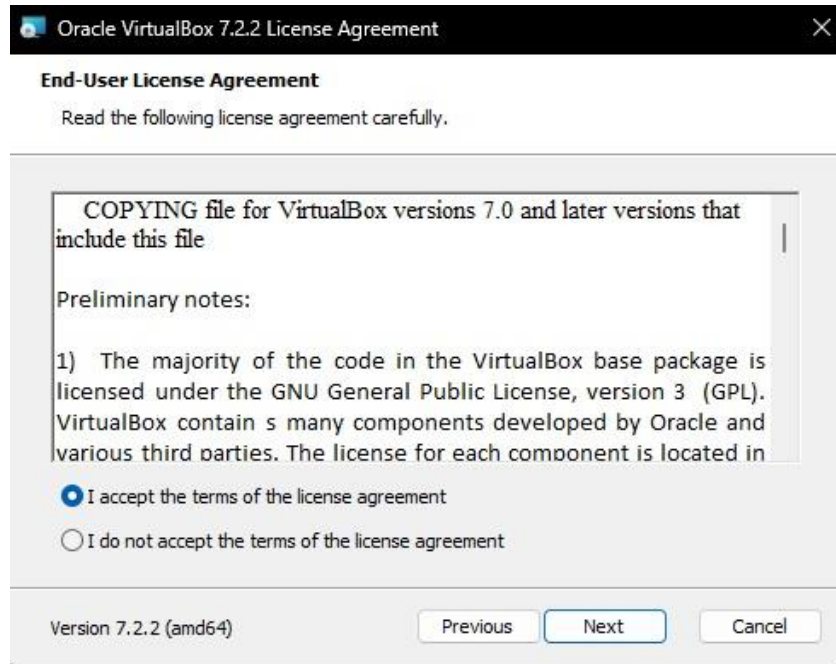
Oracle VirtualBox 7.2.2 License Agreement

End-User License Agreement

Read the following license agreement carefully.

COPYING file for VirtualBox versions 7.0 and later versions that include this file

Preliminary notes:

1) The majority of the code in the VirtualBox base package is licensed under the GNU General Public License, version 3 (GPL). VirtualBox contain s many components developed by Oracle and various third parties. The license for each component is located in

I accept the terms of the license agreement

I do not accept the terms of the license agreement

Version 7.2.2 (amd64)

Previous

Next

Cancel